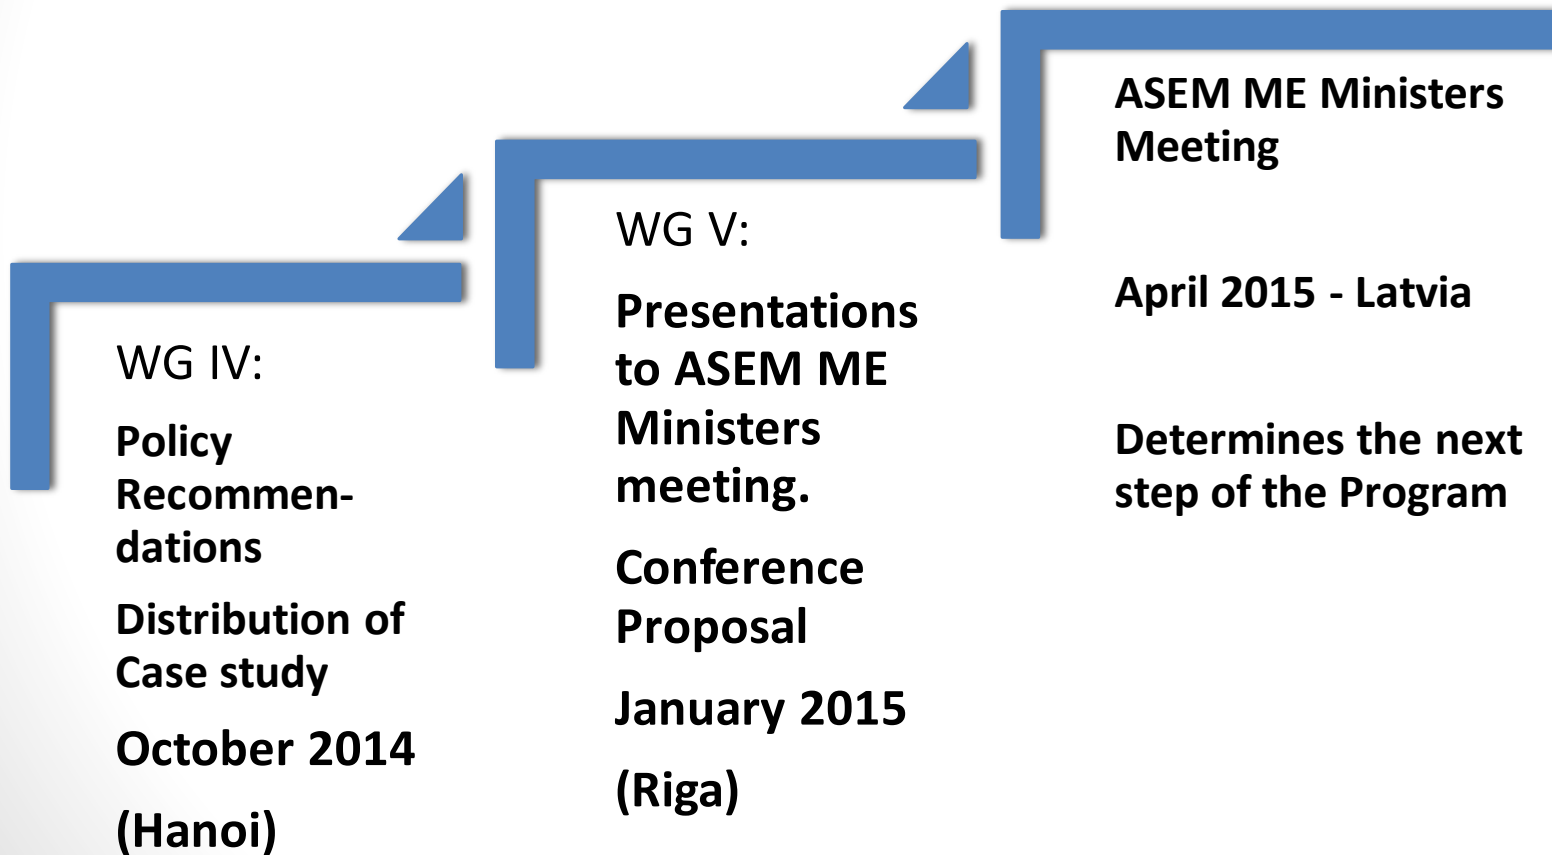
WG IV:

Policy Recommendations

Distribution of Case study

October 2014

(Hanoi)

WG V:

Presentations to ASEM ME Ministers meeting.

Conference Proposal

January 2015

(Riga)

ASEM ME Ministers Meeting

April 2015 - Latvia

Determines the next step of the Program